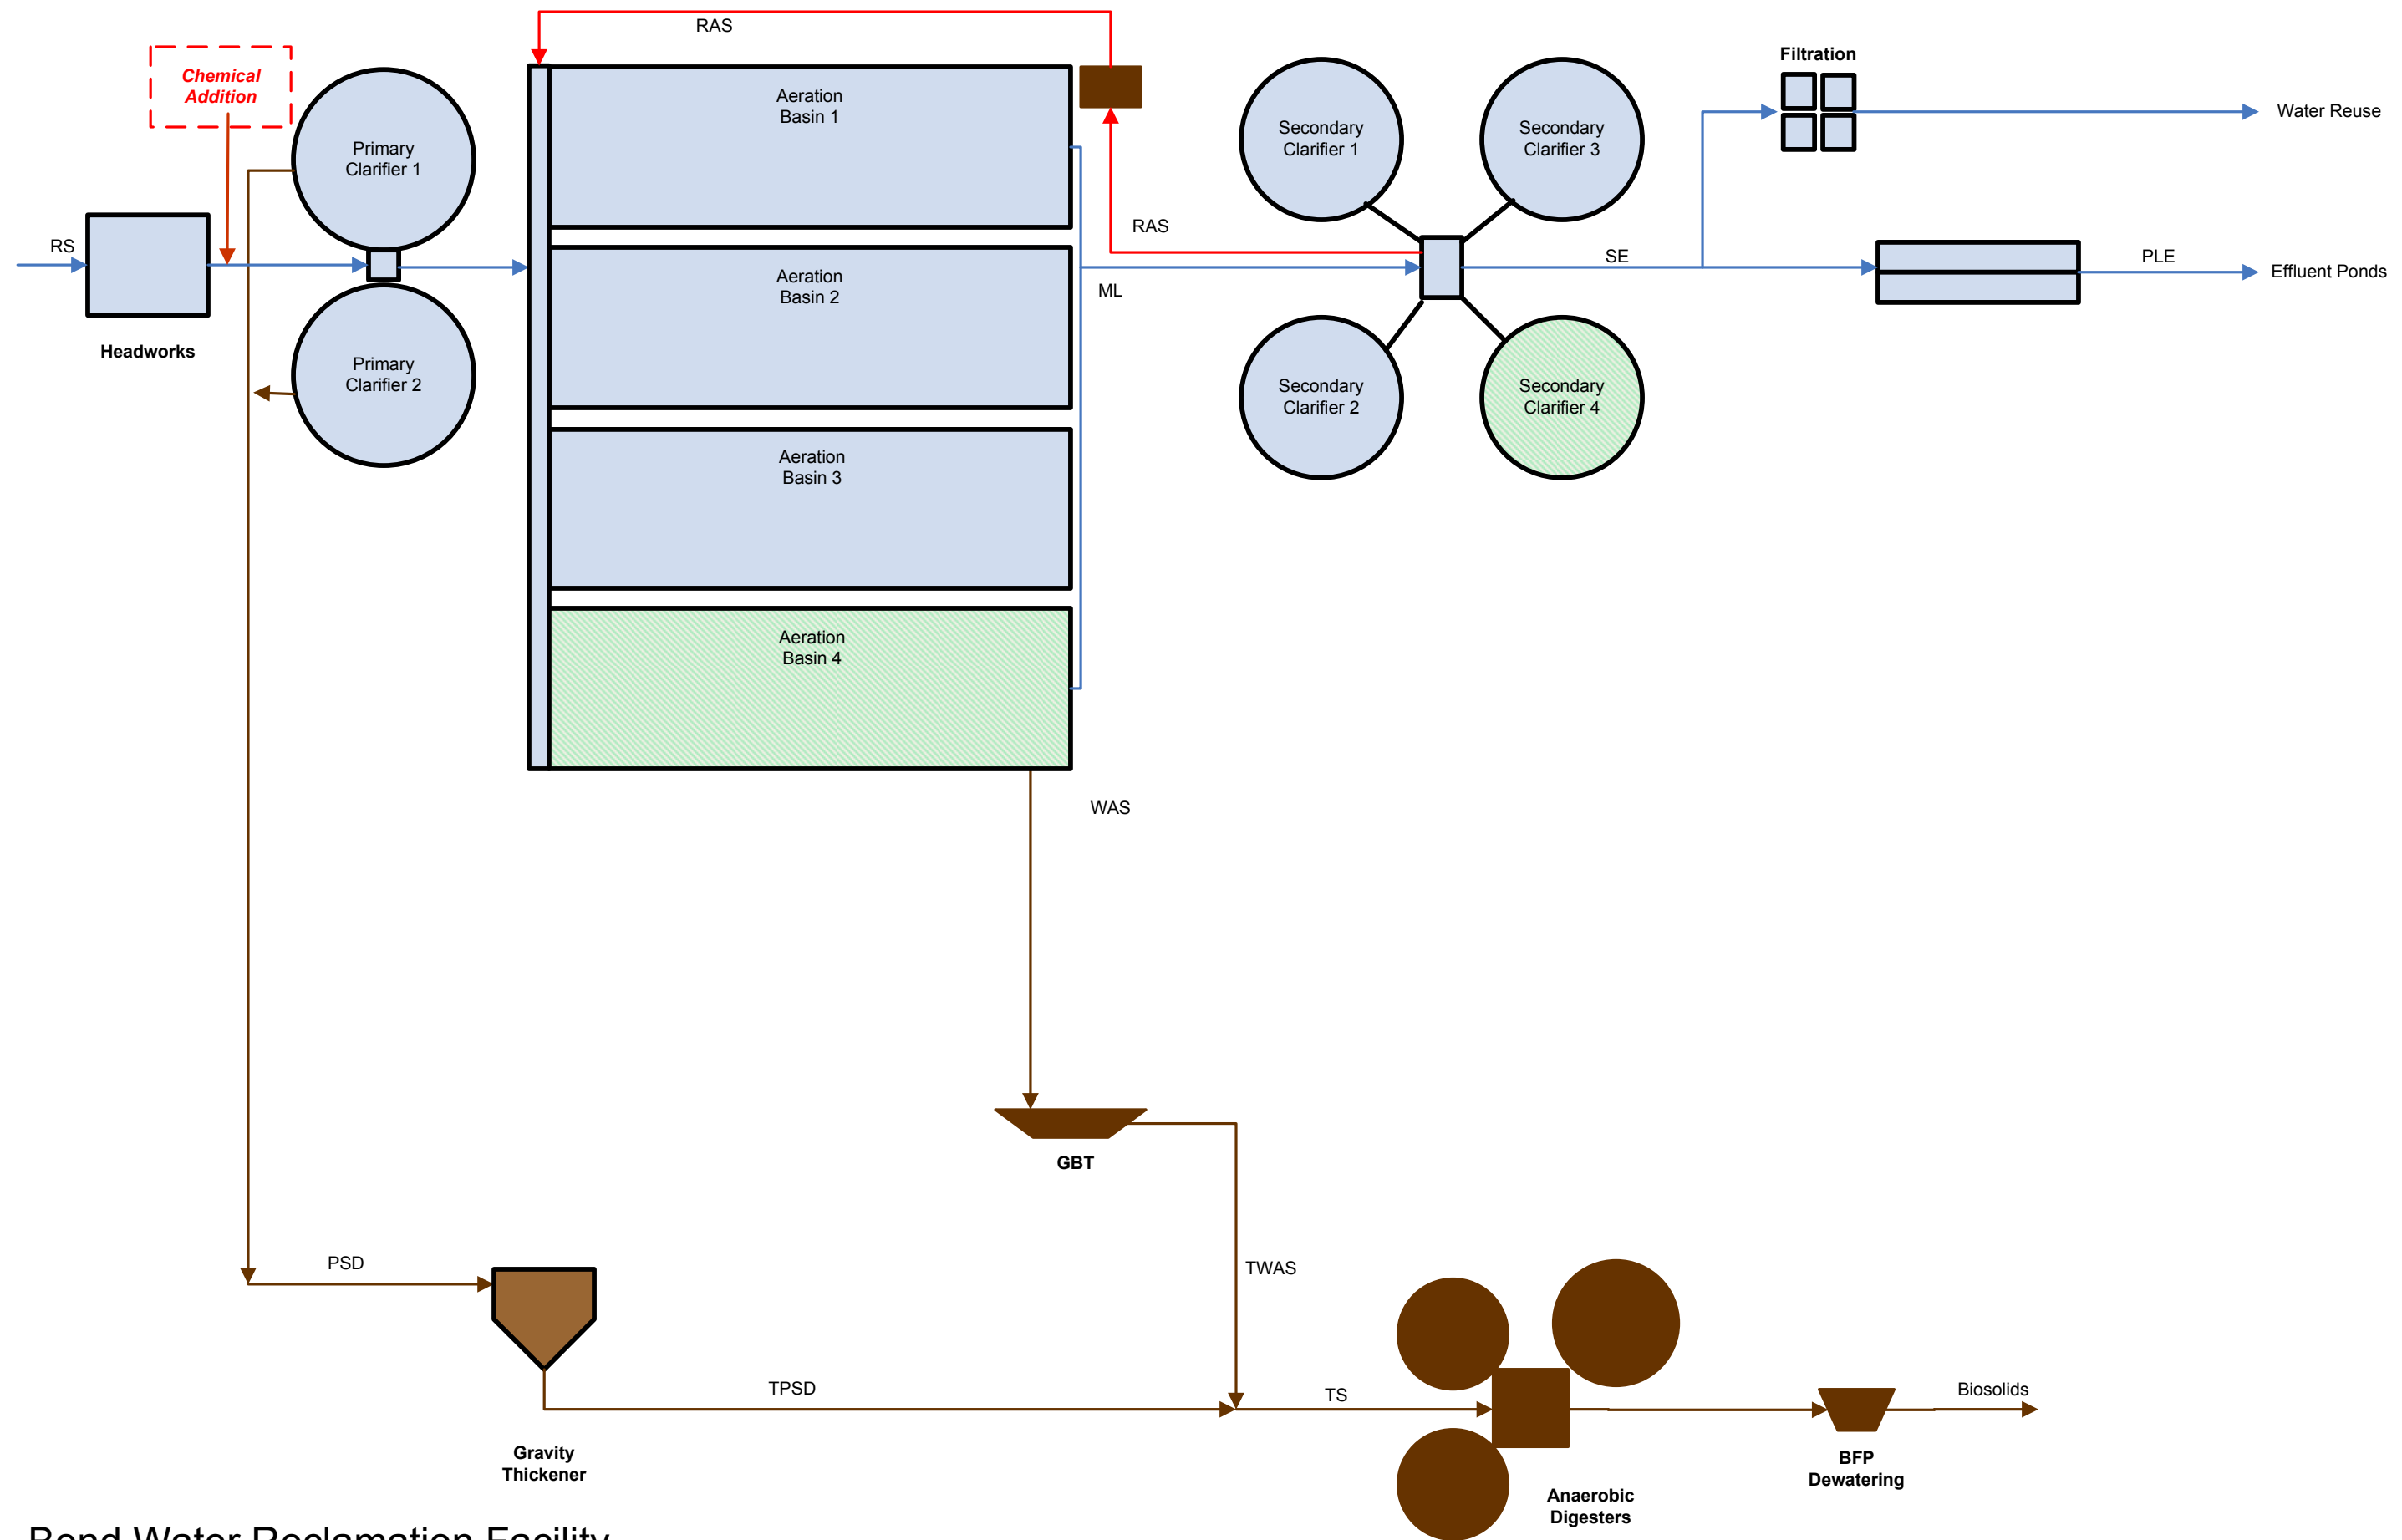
RAS

Chemical Addition

Primary Clarifier 1

Aeration Basin 1

Secondary Clarifier 1

Secondary Clarifier 3

Filtration

Water Reuse

RS

Headworks

Primary Clarifier 2

RAS

Aeration Basin 2

ML

SE

PLE

Effluent Ponds

Secondary Clarifier 2

Secondary Clarifier 4

Aeration Basin 3

Aeration Basin 4

WAS

GBT

TWAS

PSD

TPSD

TS

Biosolids

Gravity Thickener

Anaerobic Digesters

BFP Dewatering

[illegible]